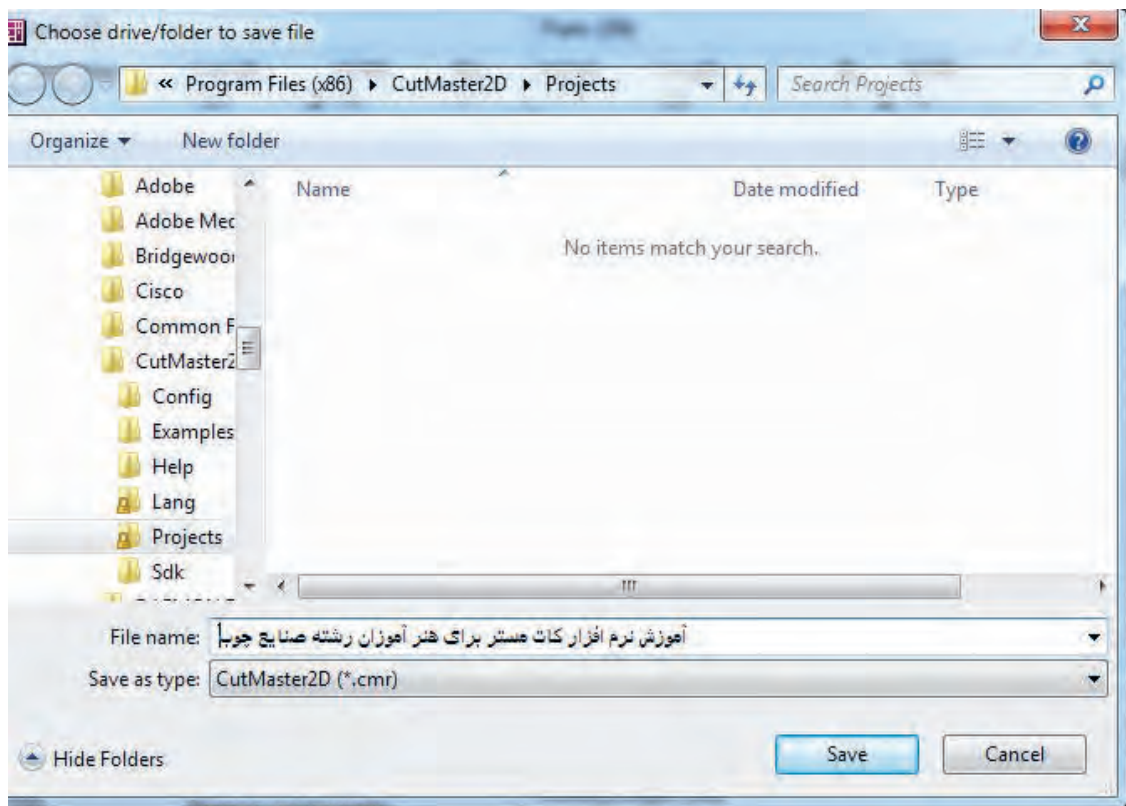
Choose drive/folder to save file

« Program Files (x86) ▸ CutMaster2D ▸ Projects

Search Projects

Organize ▾ New folder

Adobe
Adobe Mec
Bridgewoo
Cisco
Common F
CutMaster2
Config
Examples
Help
Lang
Projects
Sdk

Name

Date modified

Type

No items match your search.

File name: آموزش نرم افزار کات مستر برای هنرآموزان رشته صنایع چوب

Save as type: CutMaster2D (*.cmr)

Hide Folders

Save

Cancel